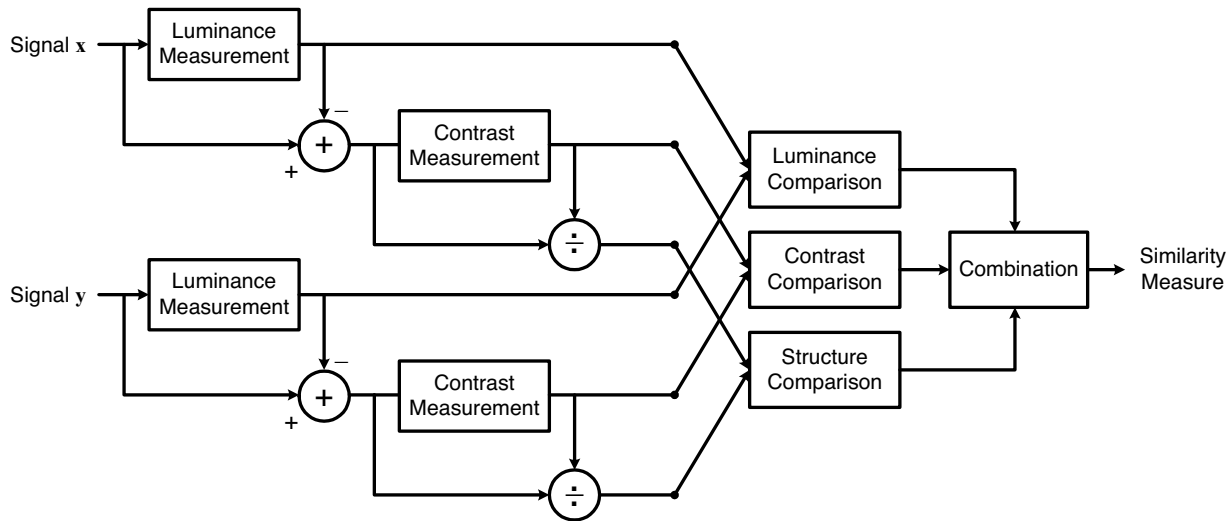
Signal $\mathbf{x}$

Luminance Measurement

$-$

$+$

$+$

Contrast Measurement

$\div$

Signal $\mathbf{y}$

Luminance Measurement

$-$

$+$

$+$

Contrast Measurement

$\div$

Luminance Comparison

Contrast Comparison

Structure Comparison

Combination

Similarity Measure